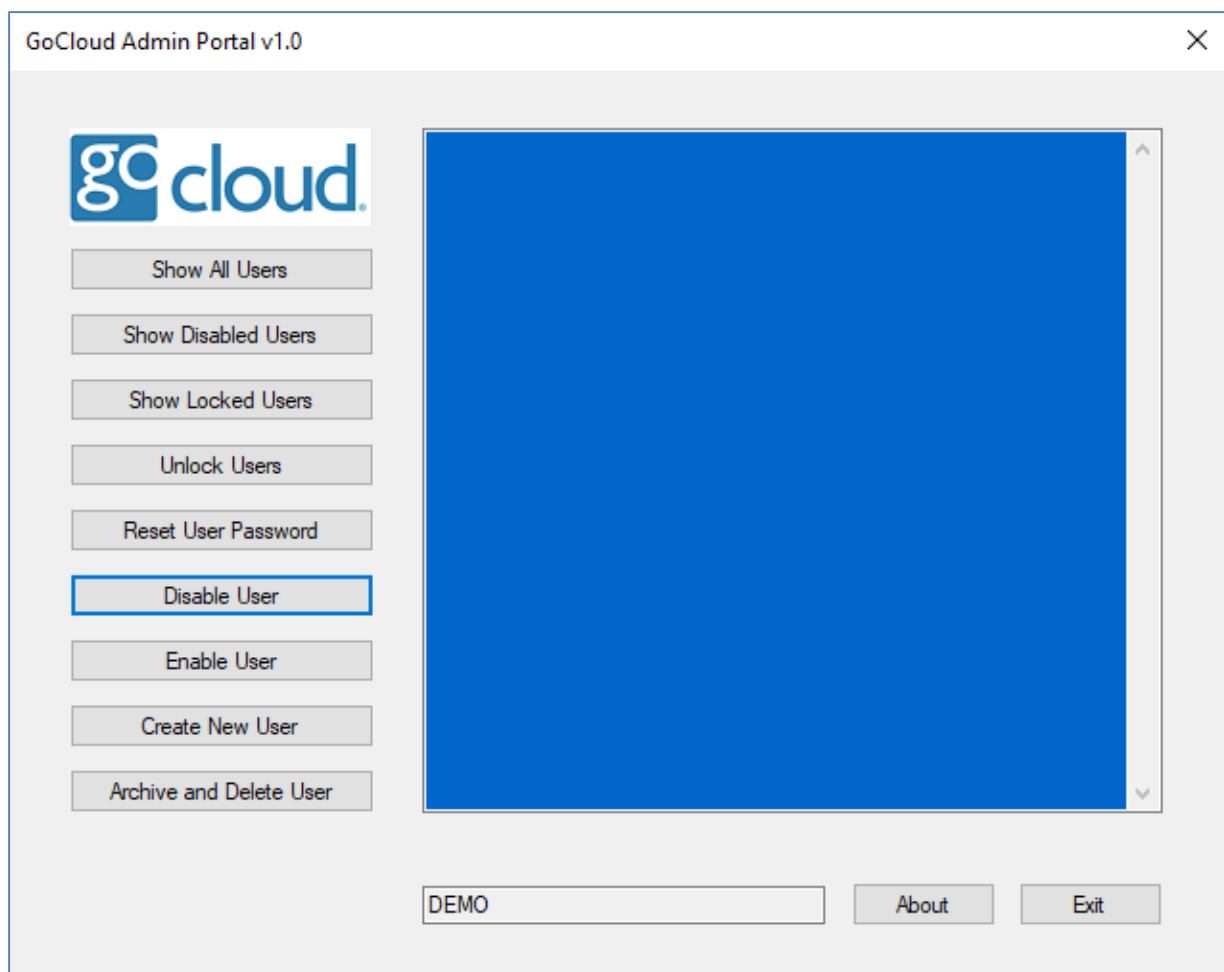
GoCloud Admin Portal v1.0

go cloud

Show All Users

Show Disabled Users

Show Locked Users

Unlock Users

Reset User Password

Disable User

Enable User

Create New User

Archive and Delete User

DEMO

About

Exit